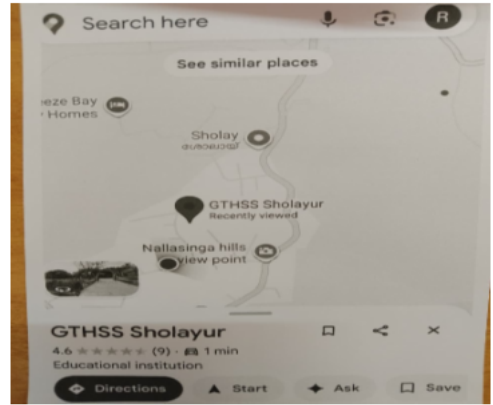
Search here

R

See similar places

eeze Bay
Homes

Sholay
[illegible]

GTHSS Sholayur
Recently viewed

Nallasinga hills
view point

GTHSS Sholayur

4.6 ★★★★★ (9) · 1 min

Educational institution

Directions

Start

Ask

Save